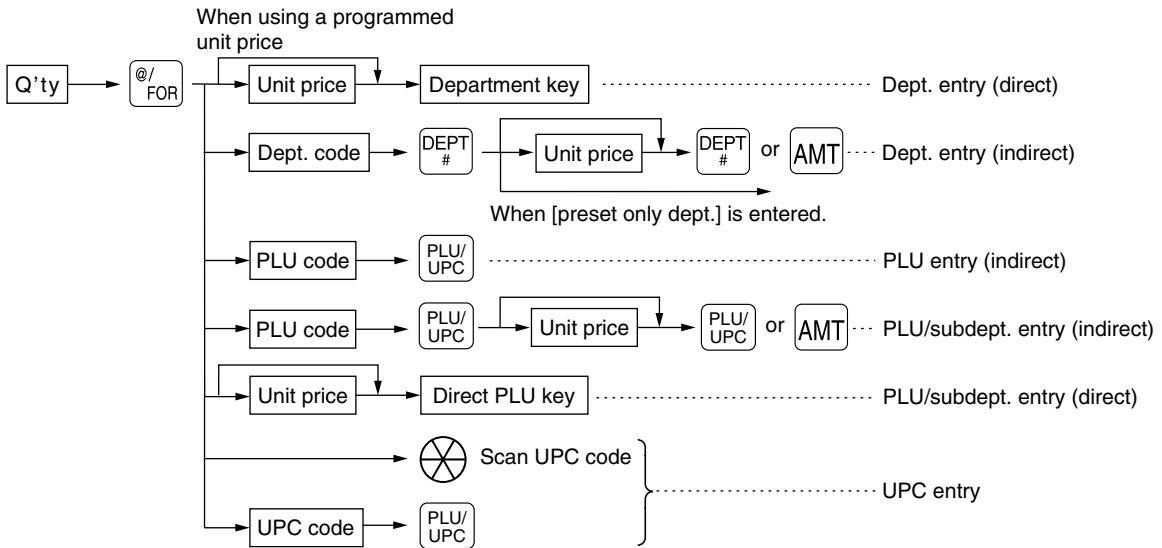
When using a programmed unit price

Q'ty

@/FOR

Unit price

Department key

Dept. entry (direct)

Dept. code

DEPT #

Unit price

DEPT #

or

AMT

Dept. entry (indirect)

When [preset only dept.] is entered.

PLU code

PLU/UPC

PLU entry (indirect)

PLU code

PLU/UPC

Unit price

PLU/UPC

or

AMT

PLU/subdept. entry (indirect)

Unit price

Direct PLU key

PLU/subdept. entry (direct)

Scan UPC code

UPC entry

UPC code

PLU/UPC